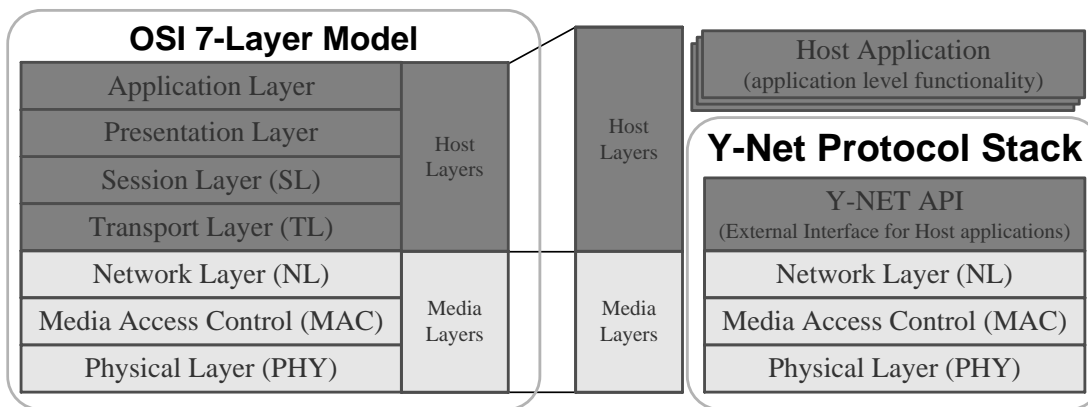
OSI 7-Layer Model

Application Layer
Presentation Layer
Session Layer (SL)
Transport Layer (TL)
Network Layer (NL)
Media Access Control (MAC)
Physical Layer (PHY)

Host Layers

Media Layers

Host Layers

Media Layers

Host Application
(application level functionality)

Y-Net Protocol Stack

Y-NET API
(External Interface for Host applications)
Network Layer (NL)
Media Access Control (MAC)
Physical Layer (PHY)